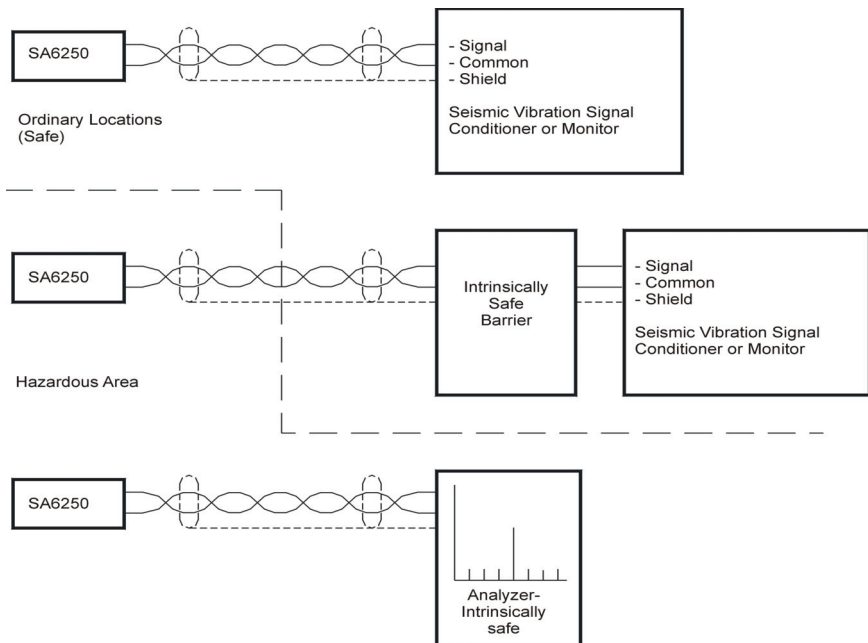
SA6250

- Signal
- Common
- Shield

Seismic Vibration Signal Conditioner or Monitor

Ordinary Locations (Safe)

SA6250

Intrinsically Safe Barrier

- Signal
- Common
- Shield

Seismic Vibration Signal Conditioner or Monitor

Hazardous Area

SA6250

Analyzer-Intrinsically safe